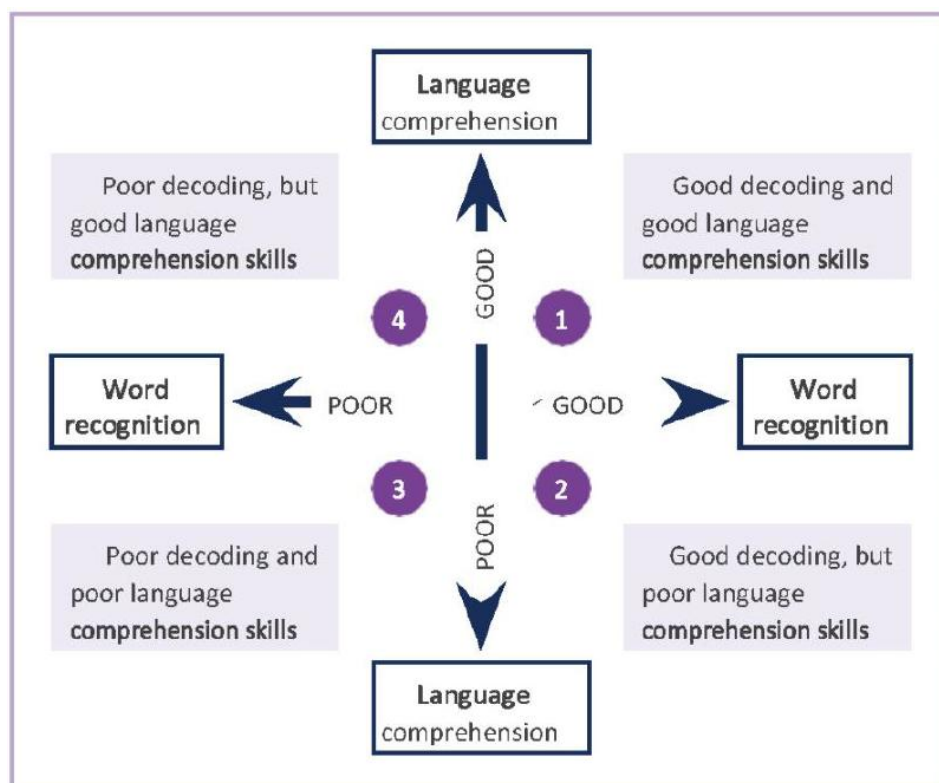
Language comprehension

Poor decoding, but good language comprehension skills

Good decoding and good language comprehension skills

GOOD

4

1

Word recognition

POOR

GOOD

Word recognition

3

2

POOR

Poor decoding and poor language comprehension skills

Good decoding, but poor language comprehension skills

Language comprehension